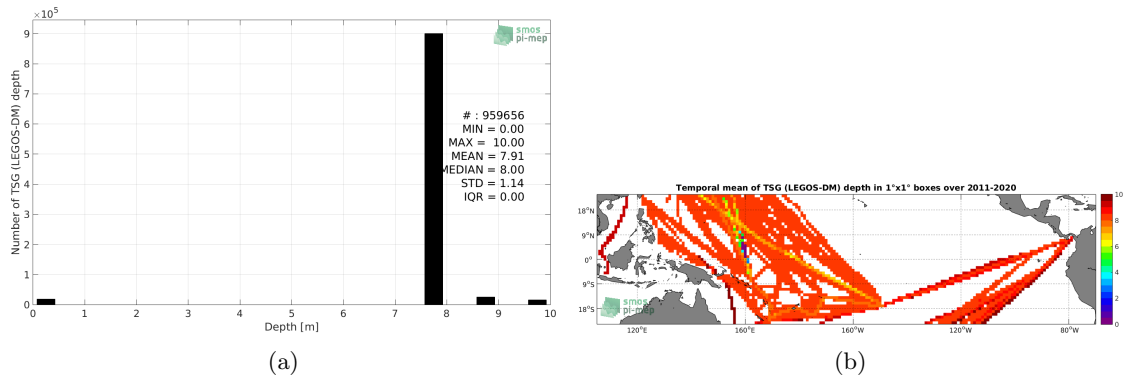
$\times10^5$

smos pi-mep

# : 959656
MIN = 0.00
MAX = 10.00
MEAN = 7.91
MEDIAN = 8.00
STD = 1.14
IQR = 0.00

Number of TSG (LEGOS-DM) depth

9
8
7
6
5
4
3
2
1
0

0 1 2 3 4 5 6 7 8 9 10

Depth [m]

(a)

Temporal mean of TSG (LEGOS-DM) depth in 1°x1° boxes over 2011-2020

18°N
9°N
0°
9°S
18°S

120°E 160°E 160°W 120°W 80°W

smos pi-mep

10
8
6
4
2
0

(b)